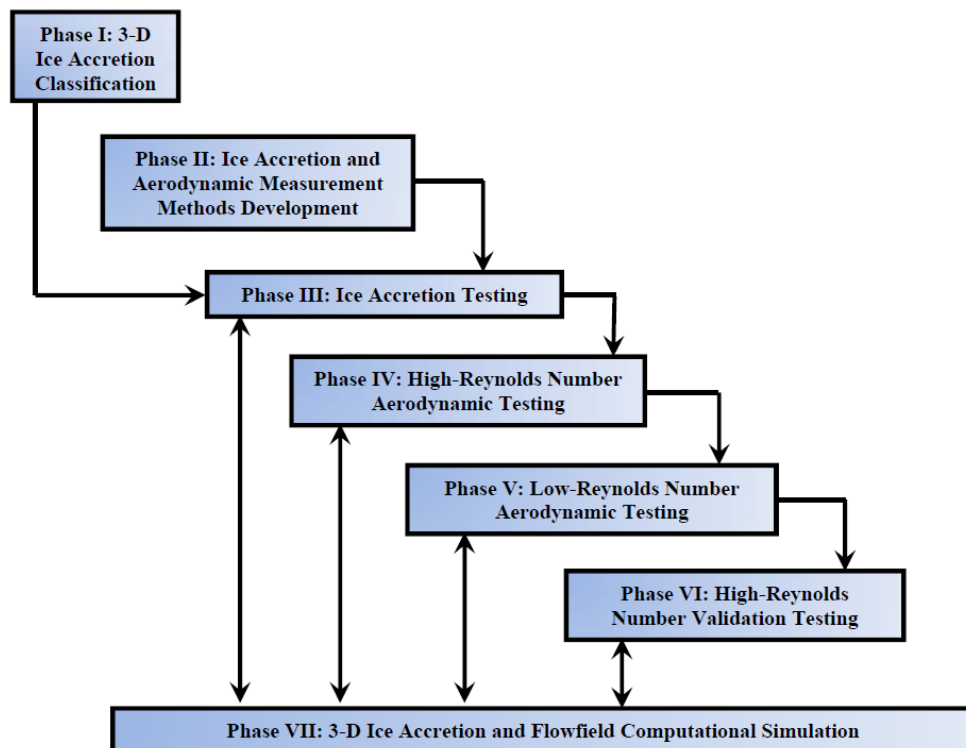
Phase I: 3-D Ice Accretion Classification

Phase II: Ice Accretion and Aerodynamic Measurement Methods Development

Phase III: Ice Accretion Testing

Phase IV: High-Reynolds Number Aerodynamic Testing

Phase V: Low-Reynolds Number Aerodynamic Testing

Phase VI: High-Reynolds Number Validation Testing

Phase VII: 3-D Ice Accretion and Flowfield Computational Simulation